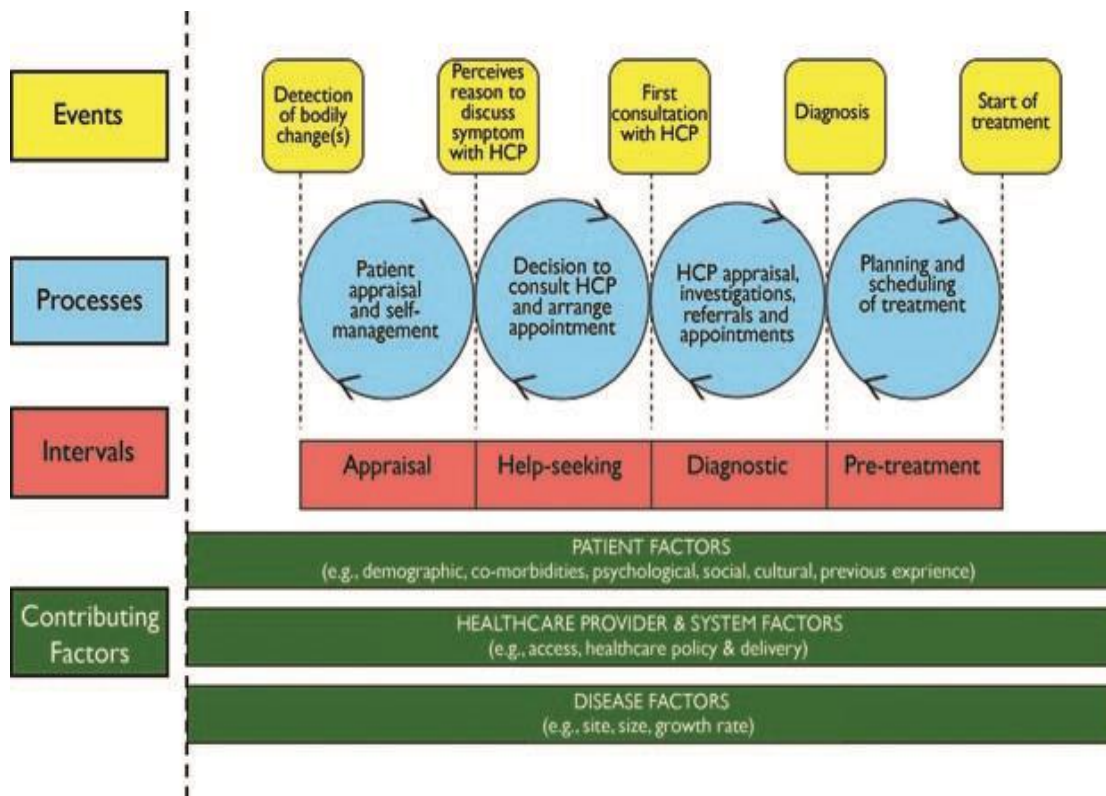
Events

Detection of bodily change(s)

Perceives reason to discuss symptom with HCP

First consultation with HCP

Diagnosis

Start of treatment

Processes

Patient appraisal and self-management

Decision to consult HCP and arrange appointment

HCP appraisal, investigations, referrals and appointments

Planning and scheduling of treatment

Intervals

| Appraisal | Help-seeking | Diagnostic | Pre-treatment |
|---|---|---|---|

Contributing Factors

PATIENT FACTORS
(e.g., demographic, co-morbidities, psychological, social, cultural, previous exprience)

HEALTHCARE PROVIDER & SYSTEM FACTORS
(e.g., access, healthcare policy & delivery)

DISEASE FACTORS
(e.g., site, size, growth rate)